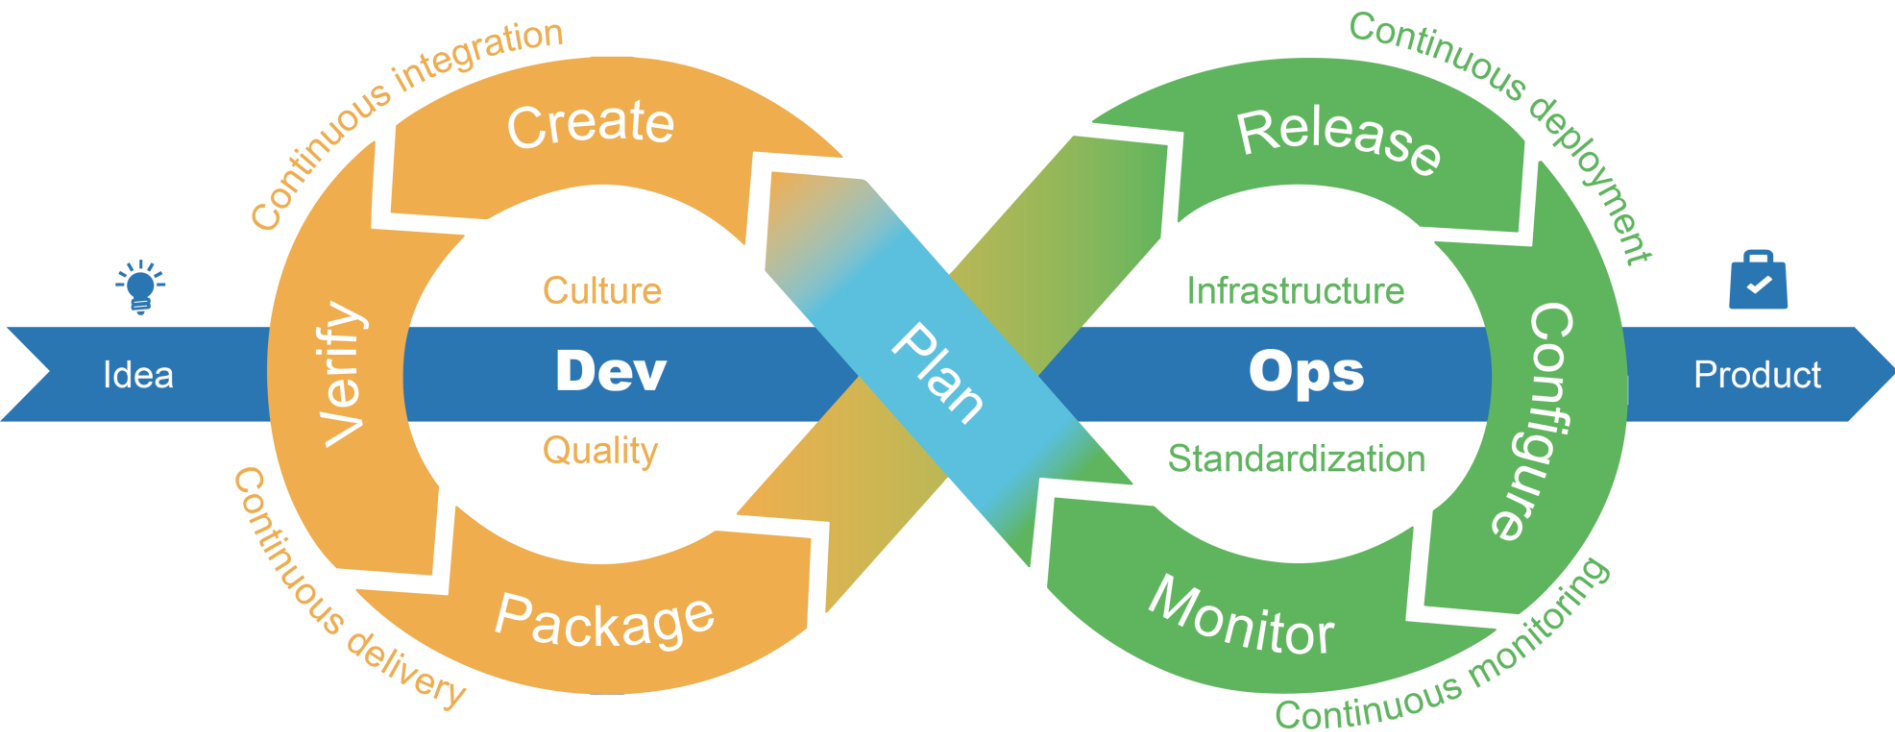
Continuous integration

Create

Continuous deployment

Release

Idea

Verify

Culture

Dev

Quality

Plan

Infrastructure

Ops

Standardization

Configure

Product

Continuous delivery

Package

Monitor

Continuous monitoring